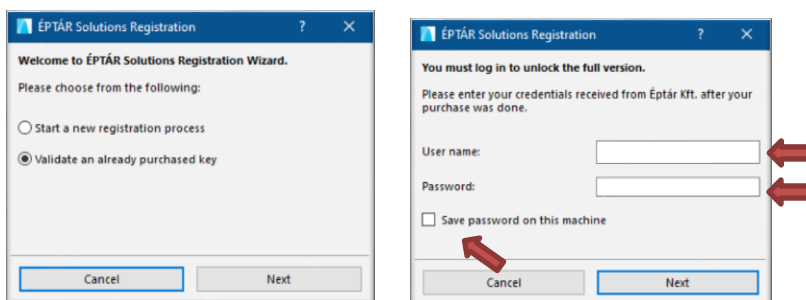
ÉPTÁR Solutions Registration ? ✕

Welcome to ÉPTÁR Solutions Registration Wizard.

Please choose from the following:

Start a new registration process

Validate an already purchased key

Cancel Next

ÉPTÁR Solutions Registration ? ✕

You must log in to unlock the full version.

Please enter your credentials received from Éptár Kft. after your purchase was done.

User name:

Password:

Save password on this machine

Cancel Next